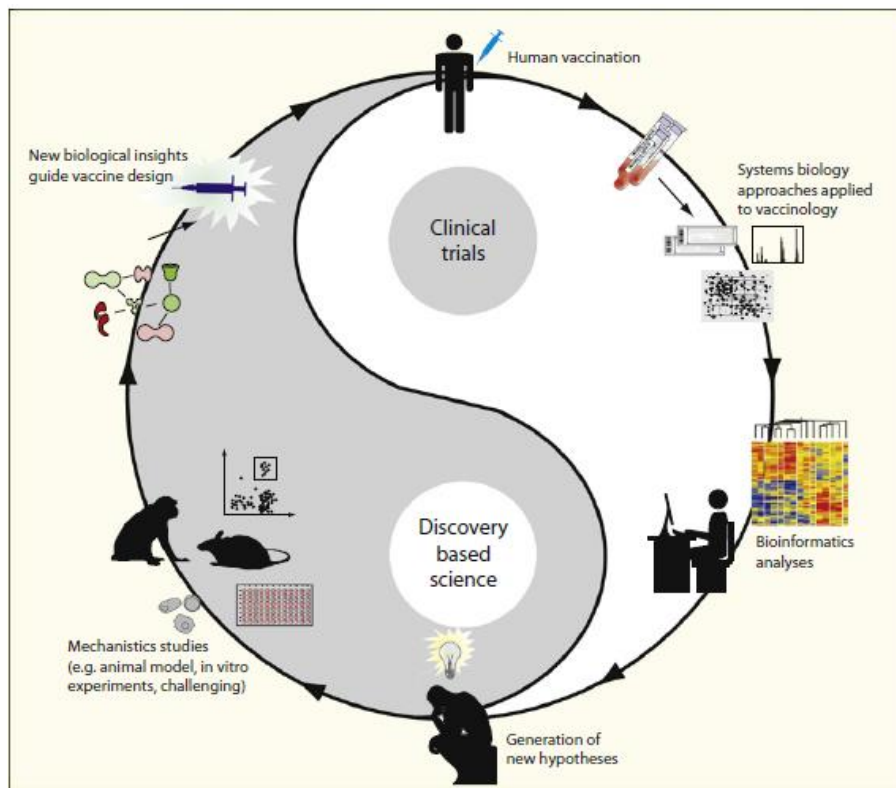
Human vaccination

Systems biology approaches applied to vaccinology

Clinical trials

New biological insights guide vaccine design

Bioinformatics analyses

Discovery based science

Mechanistics studies (e.g. animal model, in vitro experiments, challenging)

Generation of new hypotheses